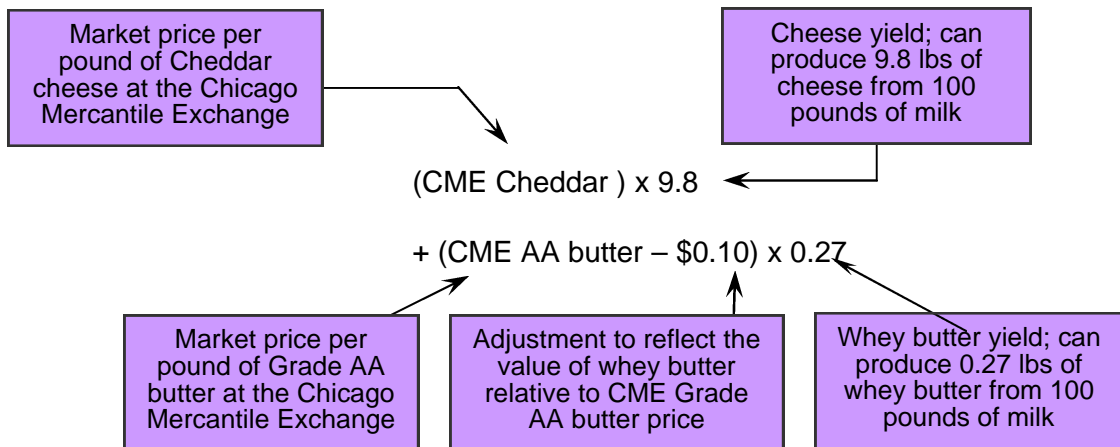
Market price per pound of Cheddar cheese at the Chicago Mercantile Exchange

Cheese yield; can produce 9.8 lbs of cheese from 100 pounds of milk

(CME Cheddar ) x 9.8

+ (CME AA butter – \$0.10) x 0.27

Market price per pound of Grade AA butter at the Chicago Mercantile Exchange

Adjustment to reflect the value of whey butter relative to CME Grade AA butter price

Whey butter yield; can produce 0.27 lbs of whey butter from 100 pounds of milk